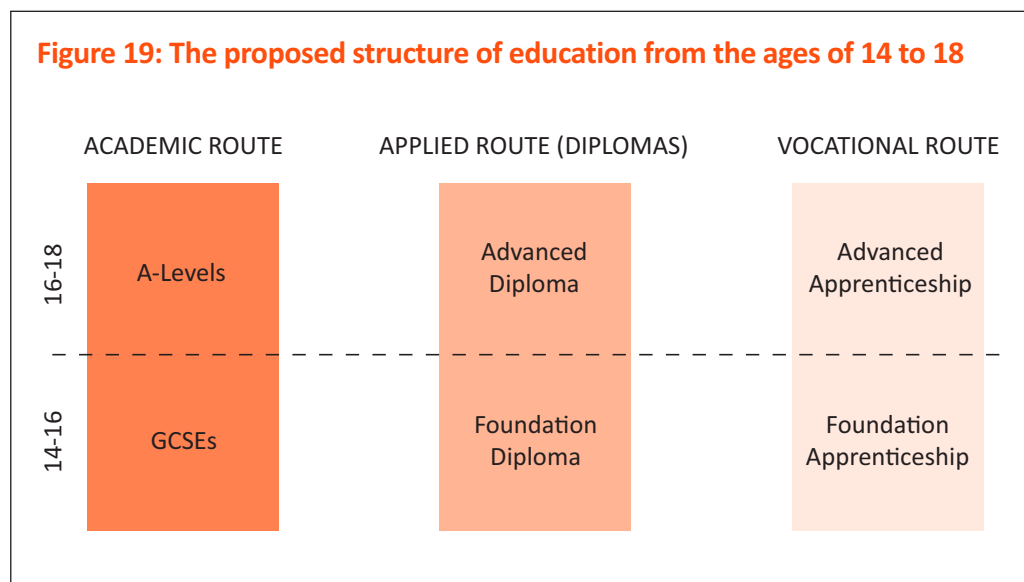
Figure 19: The proposed structure of education from the ages of 14 to 18

ACADEMIC ROUTE

APPLIED ROUTE (DIPLOMAS)

VOCATIONAL ROUTE

16-18

A-Levels

Advanced Diploma

Advanced Apprenticeship

14-16

GCSEs

Foundation Diploma

Foundation Apprenticeship